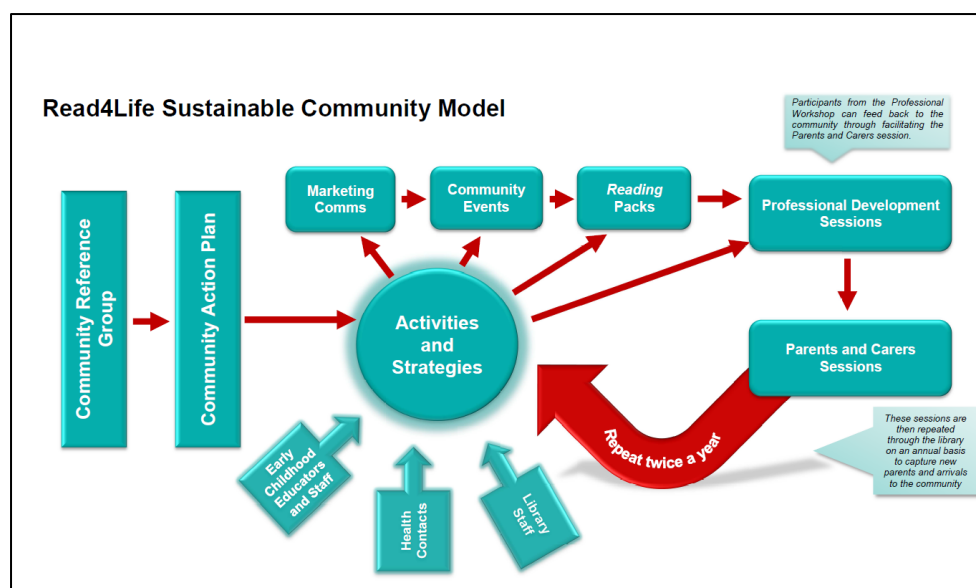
Read4Life Sustainable Community Model

Participants from the Professional Workshop can feed back to the community through facilitating the Parents and Carers session.

Community Reference Group

Community Action Plan

Marketing Comms

Community Events

*Reading* Packs

Professional Development Sessions

Activities and Strategies

Parents and Carers Sessions

Repeat twice a year

These sessions are then repeated through the library on an annual basis to capture new parents and arrivals to the community

Early Childhood Educators and Staff

Health Contacts

Library Staff